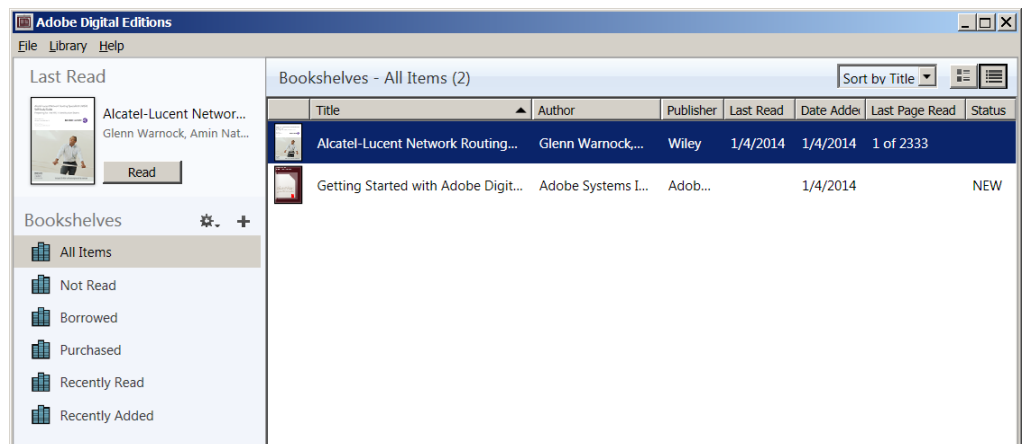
Adobe Digital Editions

File Library Help

Last Read

Alcatel-Lucent Networ...
Glenn Warnock, Amin Nat...

Read

Bookshelves

All Items

Not Read

Borrowed

Purchased

Recently Read

Recently Added

Bookshelves - All Items (2)

Sort by Title

| | Title | Author | Publisher | Last Read | Date Addec | Last Page Read | Status |
|---|---|---|---|---|---|---|---|
| | Alcatel-Lucent Network Routing... | Glenn Warnock,... | Wiley | 1/4/2014 | 1/4/2014 | 1 of 2333 | |
| | Getting Started with Adobe Digit... | Adobe Systems I... | Adob... | | 1/4/2014 | | NEW |